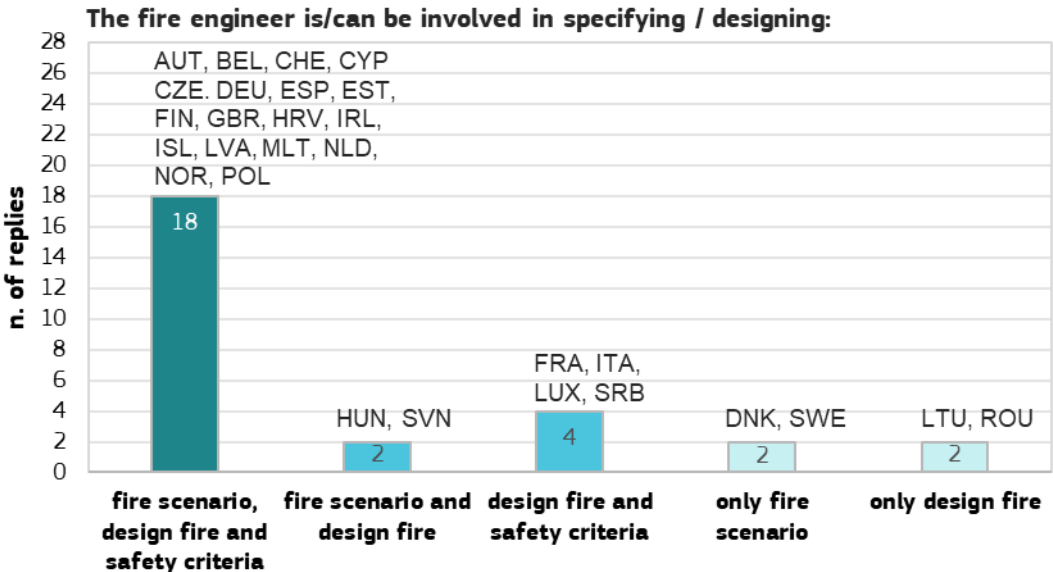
The fire engineer is/can be involved in specifying / designing:

n. of replies

28
26
24
22
20
18
16
14
12
10
8
6
4
2
0

AUT, BEL, CHE, CYP CZE. DEU, ESP, EST, FIN, GBR, HRV, IRL, ISL, LVA, MLT, NLD, NOR, POL

18

HUN, SVN

2

FRA, ITA, LUX, SRB

4

DNK, SWE

2

LTU, ROU

2

fire scenario, design fire and safety criteria

fire scenario and design fire

design fire and safety criteria

only fire scenario

only design fire